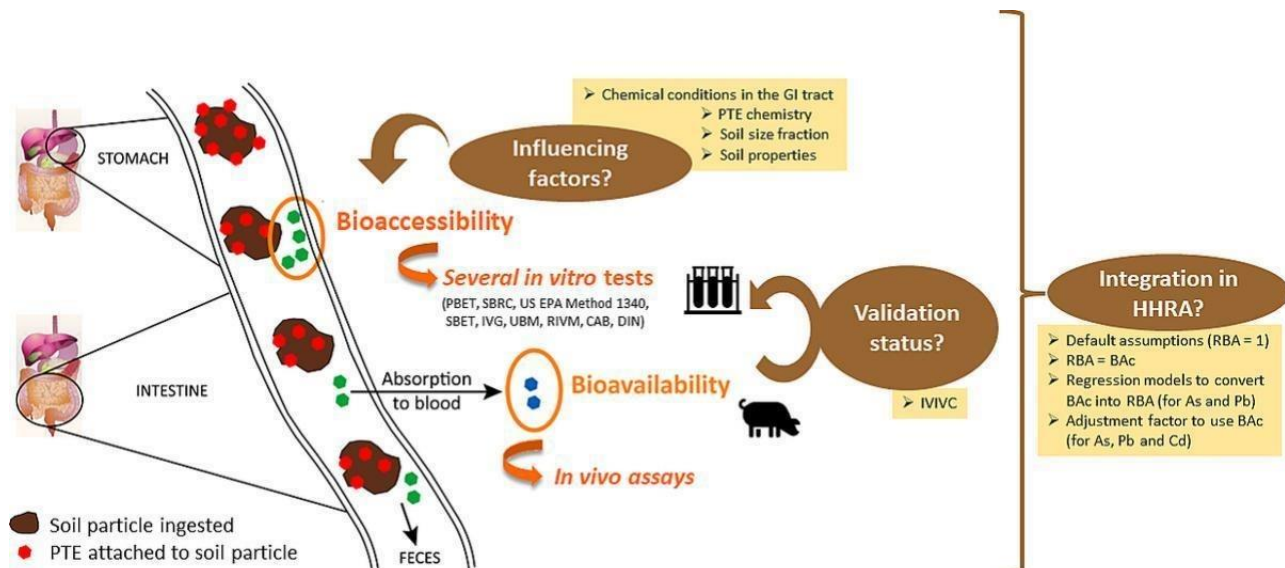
➢ Chemical conditions in the GI tract
➢ PTE chemistry
➢ Soil size fraction
➢ Soil properties

STOMACH

Influencing factors?

Bioaccessibility

Several in vitro tests
(PBET, SBRC, US EPA Method 1340, SBET, IVG, UBM, RIVM, CAB, DIN)

Validation status?

➢ IVIVC

Integration in HHRA?

➢ Default assumptions (RBA = 1)
➢ RBA = BAc
➢ Regression models to convert BAc into RBA (for As and Pb)
➢ Adjustment factor to use BAc (for As, Pb and Cd)

INTESTINE

Absorption to blood

Bioavailability

In vivo assays

Soil particle ingested
PTE attached to soil particle

FECES